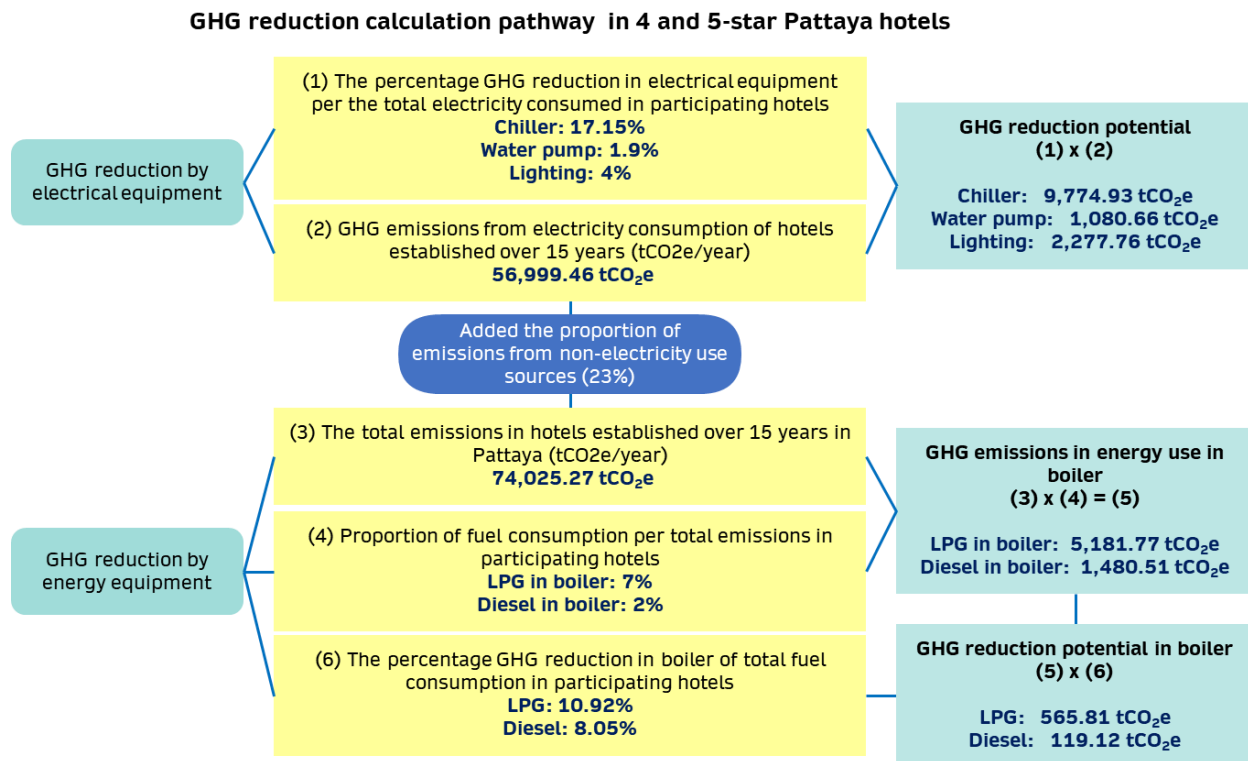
GHG reduction calculation pathway in 4 and 5-star Pattaya hotels

GHG reduction by electrical equipment

(1) The percentage GHG reduction in electrical equipment per the total electricity consumed in participating hotels
Chiller: 17.15%
Water pump: 1.9%
Lighting: 4%

(2) GHG emissions from electricity consumption of hotels established over 15 years (tCO2e/year)
56,999.46 tCO$_2$e

GHG reduction potential
(1) x (2)

Chiller: 9,774.93 tCO$_2$e
Water pump: 1,080.66 tCO$_2$e
Lighting: 2,277.76 tCO$_2$e

Added the proportion of emissions from non-electricity use sources (23%)

GHG reduction by energy equipment

(3) The total emissions in hotels established over 15 years in Pattaya (tCO2e/year)
74,025.27 tCO$_2$e

(4) Proportion of fuel consumption per total emissions in participating hotels
LPG in boiler: 7%
Diesel in boiler: 2%

(6) The percentage GHG reduction in boiler of total fuel consumption in participating hotels
LPG: 10.92%
Diesel: 8.05%

GHG emissions in energy use in boiler
(3) x (4) = (5)

LPG in boiler: 5,181.77 tCO$_2$e
Diesel in boiler: 1,480.51 tCO$_2$e

GHG reduction potential in boiler
(5) x (6)

LPG: 565.81 tCO$_2$e
Diesel: 119.12 tCO$_2$e